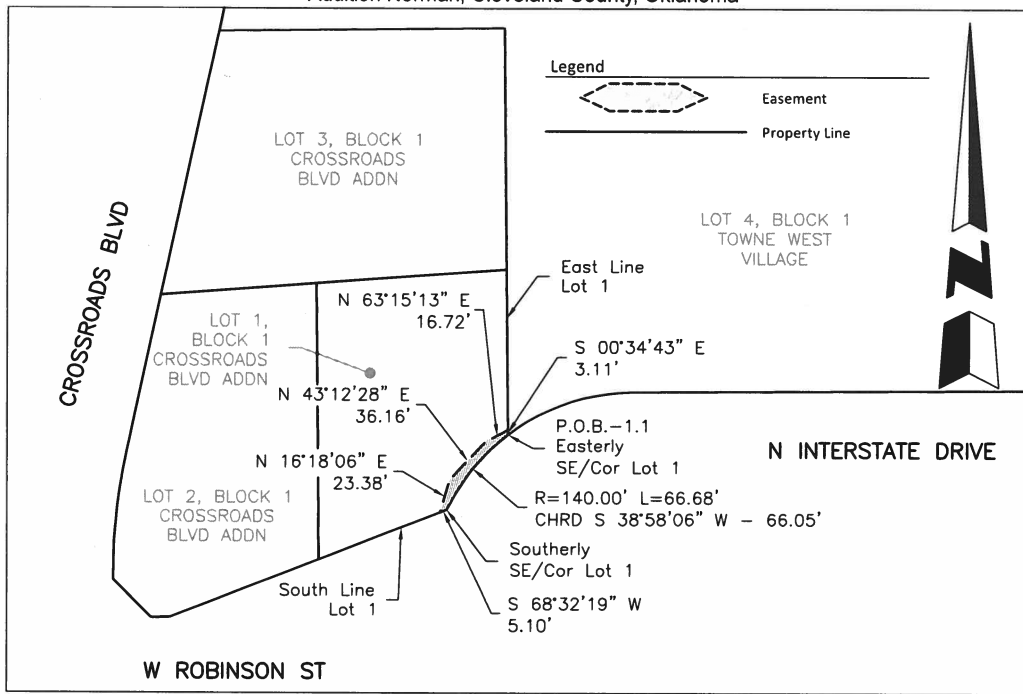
Addition Norman, Cleveland County, Oklahoma

Legend

Easement

Property Line

LOT 3, BLOCK 1
CROSSROADS
BLVD ADDN

CROSSROADS BLVD

LOT 4, BLOCK 1
TOWNE WEST
VILLAGE

East Line
Lot 1

N 63°15'13" E
16.72'

LOT 1,
BLOCK 1
CROSSROADS
BLVD ADDN

S 00°34'43" E
3.11'

N 43°12'28" E
36.16'

P.O.B.-1.1
Easterly
SE/Cor Lot 1

N INTERSTATE DRIVE

N 16°18'06" E
23.38'

LOT 2, BLOCK 1
CROSSROADS
BLVD ADDN

R=140.00' L=66.68'
CHRD S 38°58'06" W - 66.05'

Southerly
SE/Cor Lot 1

South Line
Lot 1

S 68°32'19" W
5.10'

W ROBINSON ST